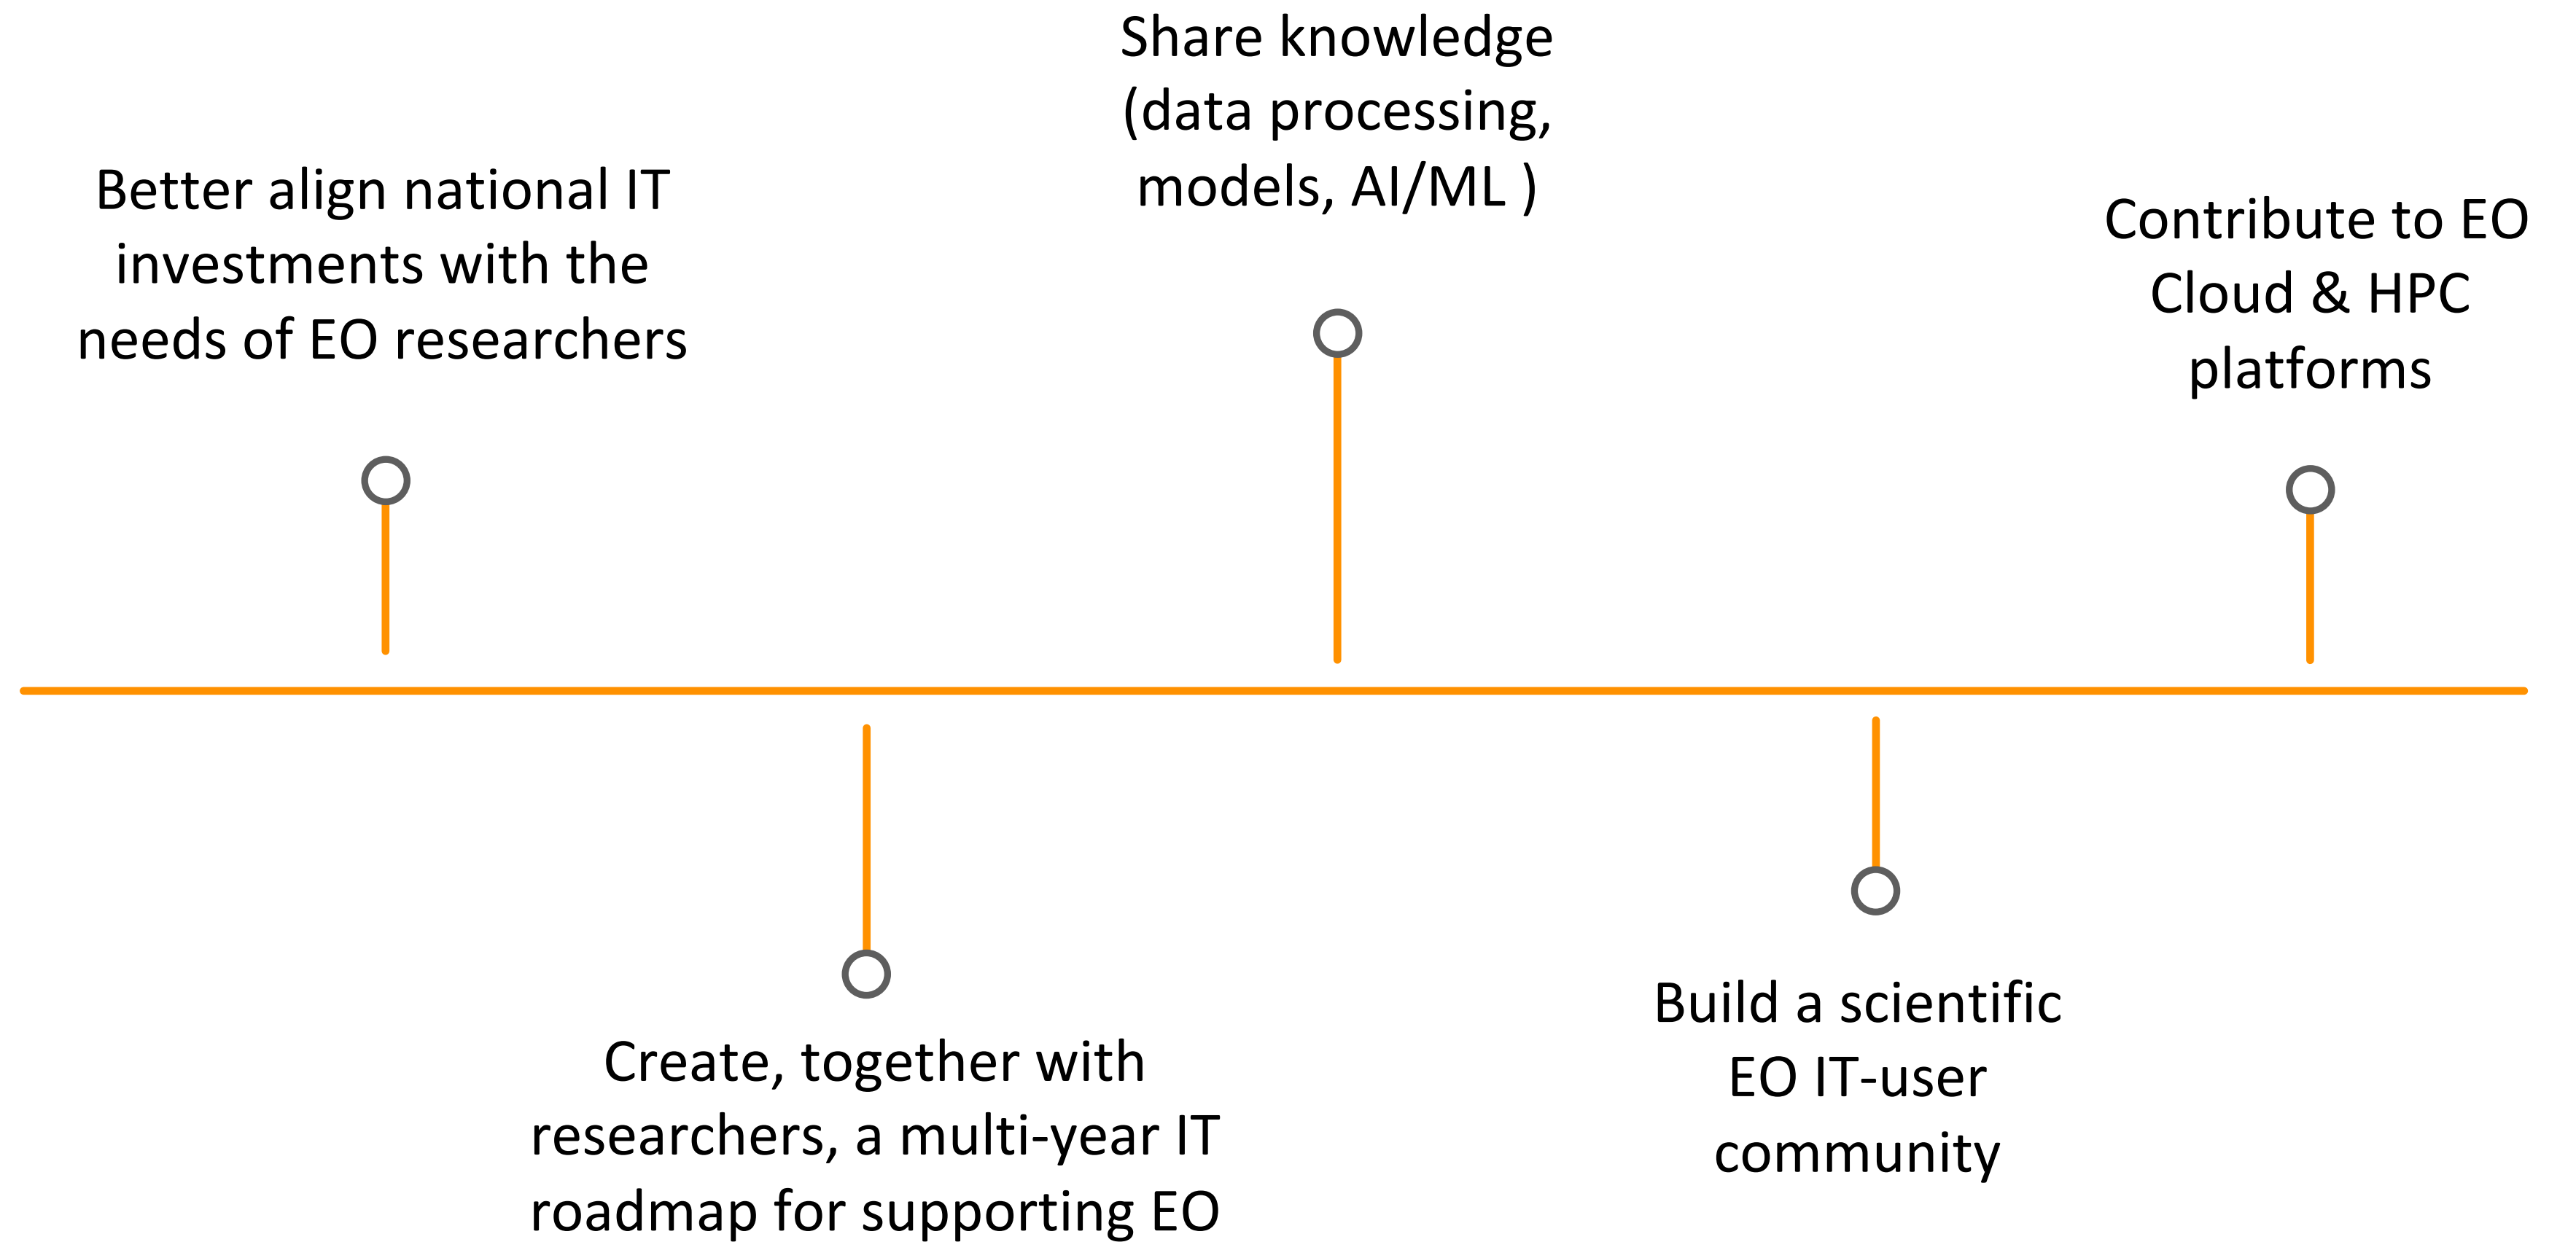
Better align national IT investments with the needs of EO researchers

Create, together with researchers, a multi-year IT roadmap for supporting EO

Share knowledge (data processing, models, AI/ML )

Build a scientific EO IT-user community

Contribute to EO Cloud & HPC platforms